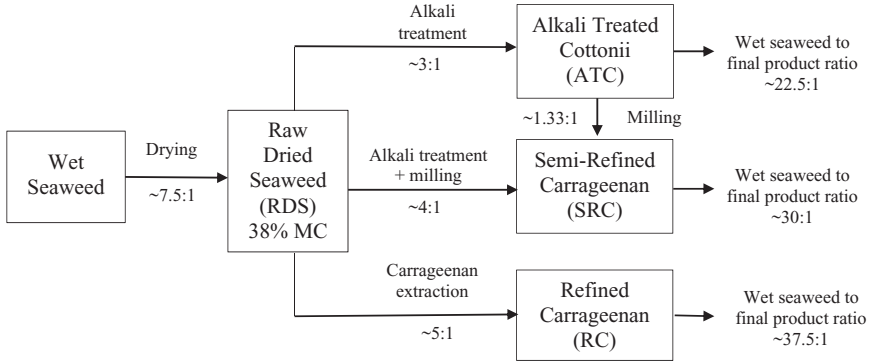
Wet Seaweed

Drying

~7.5:1

Raw Dried Seaweed (RDS) 38% MC

Alkali treatment

~3:1

Alkali Treated Cottonii (ATC)

Wet seaweed to final product ratio ~22.5:1

~1.33:1

Milling

Alkali treatment + milling

~4:1

Semi-Refined Carrageenan (SRC)

Wet seaweed to final product ratio ~30:1

Carrageenan extraction

~5:1

Refined Carrageenan (RC)

Wet seaweed to final product ratio ~37.5:1